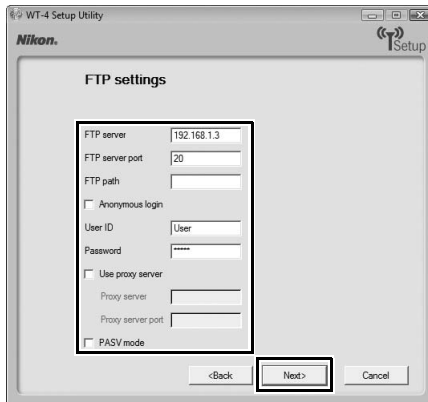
WT-4 Setup Utility

Nikon.

Setup

FTP settings

FTP server 192.168.1.3

FTP server port 20

FTP path

Anonymous login

User ID User

Password *****

Use proxy server

Proxy server

Proxy server port

PASV mode

<Back

Next>

Cancel